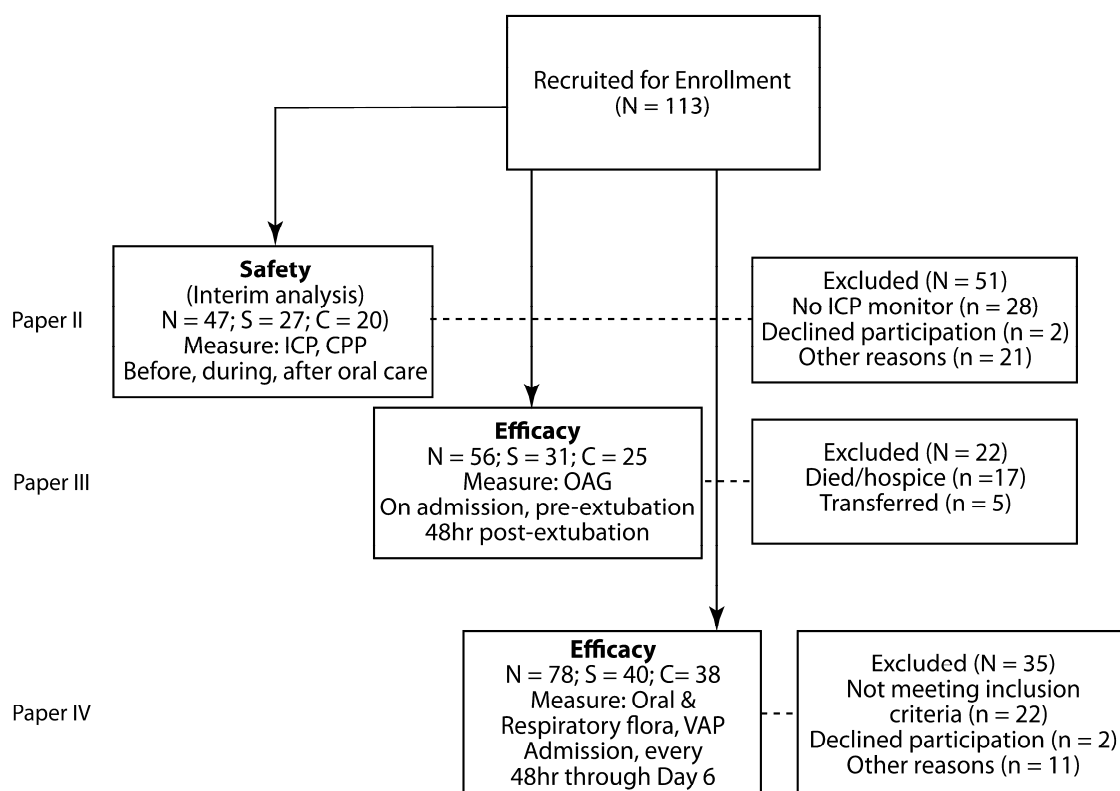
Recruited for Enrollment
(N = 113)

Paper II

Safety
(Interim analysis)
N = 47; S = 27; C = 20)
Measure: ICP, CPP
Before, during, after oral care

Excluded (N = 51)
No ICP monitor (n = 28)
Declined participation (n = 2)
Other reasons (n = 21)

Paper III

Efficacy
N = 56; S = 31; C = 25
Measure: OAG
On admission, pre-extubation
48hr post-extubation

Excluded (N = 22)
Died/hospice (n =17)
Transferred (n = 5)

Paper IV

Efficacy
N = 78; S = 40; C= 38
Measure: Oral & Respiratory flora, VAP
Admission, every 48hr through Day 6

Excluded (N = 35)
Not meeting inclusion criteria (n = 22)
Declined participation (n = 2)
Other reasons (n = 11)